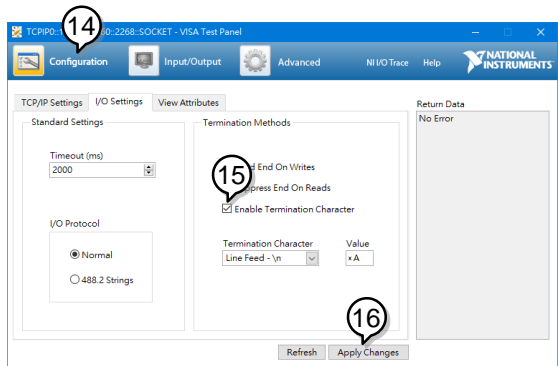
TCPIP0::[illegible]::2268::SOCKET - VISA Test Panel

14

Configuration

Input/Output

Advanced

NI I/O Trace

Help

NATIONAL INSTRUMENTS

TCP/IP Settings

I/O Settings

View Attributes

Standard Settings

Timeout (ms)

2000

I/O Protocol

Normal

488.2 Strings

Termination Methods

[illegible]d End On Writes

15

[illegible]ppress End On Reads

Enable Termination Character

Termination Character

Line Feed - \n

Value

xA

Return Data

No Error

16

Refresh

Apply Changes